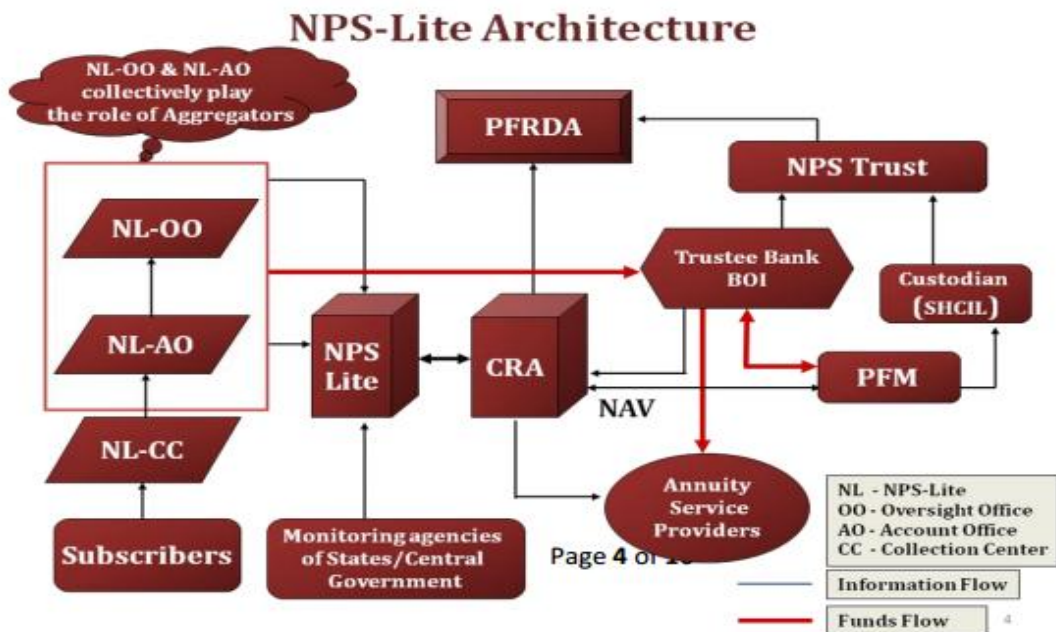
NPS-Lite Architecture

NL-OO & NL-AO collectively play the role of Aggregators

PFRDA

NPS Trust

NL-OO

Trustee Bank BOI

Custodian (SHCIL)

NL-AO

NPS Lite

CRA

PFM

NAV

NL-CC

Annuity Service Providers

Subscribers

Monitoring agencies of States/Central Government

Page 4 of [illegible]

NL - NPS-Lite
OO - Oversight Office
AO - Account Office
CC - Collection Center

Information Flow

Funds Flow

4